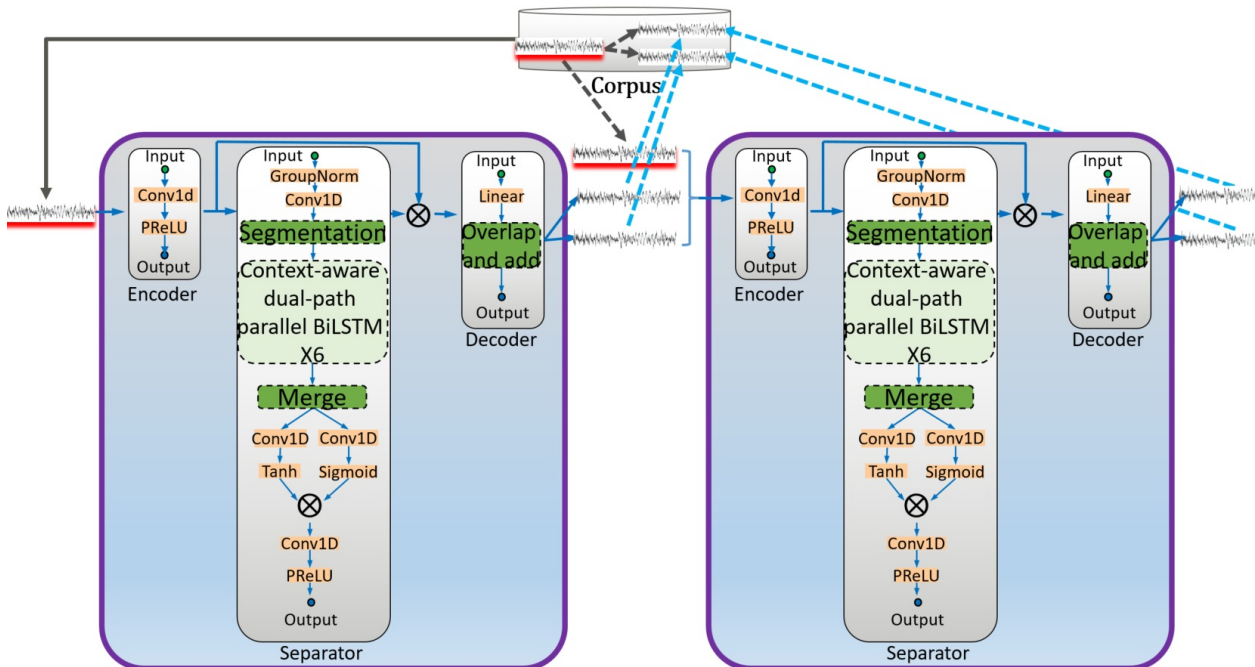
Corpus

Input
Conv1d
PReLU
Output
Encoder

Input
GroupNorm
Conv1D
Segmentation
Context-aware dual-path parallel BiLSTM X6
Merge
Conv1D
Conv1D
Tanh
Sigmoid
Conv1D
PReLU
Output
Separator

$\otimes$

Input
Linear
Overlap and add
Output
Decoder

Input
Conv1d
PReLU
Output
Encoder

Input
GroupNorm
Conv1D
Segmentation
Context-aware dual-path parallel BiLSTM X6
Merge
Conv1D
Conv1D
Tanh
Sigmoid
Conv1D
PReLU
Output
Separator

$\otimes$

Input
Linear
Overlap and add
Output
Decoder